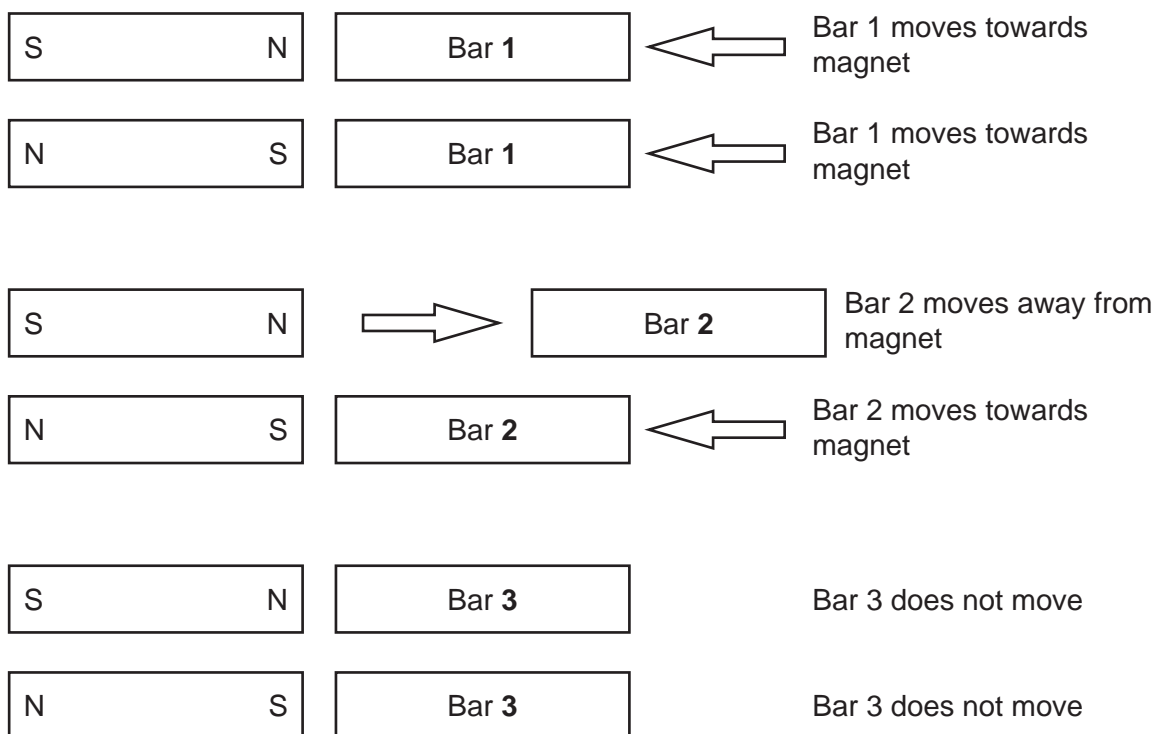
S N Bar **1** Bar 1 moves towards magnet

N S Bar **1** Bar 1 moves towards magnet

S N Bar **2** Bar 2 moves away from magnet

N S Bar **2** Bar 2 moves towards magnet

S N Bar **3** Bar 3 does not move

N S Bar **3** Bar 3 does not move